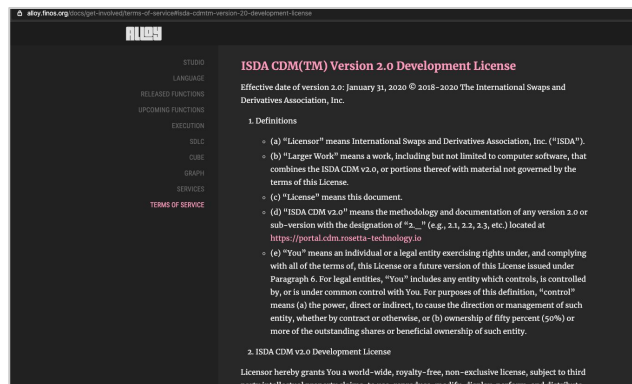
alloy.finos.org/docs/get-involved/terms-of-service#isda-cdmtm-version-20-development-license

ALLOY

STUDIO
LANGUAGE
RELEASED FUNCTIONS
UPCOMING FUNCTIONS
EXECUTION
SDLC
CUBE
GRAPH
SERVICES
TERMS OF SERVICE

ISDA CDM(TM) Version 2.0 Development License

Effective date of version 2.0: January 31, 2020 © 2018-2020 The International Swaps and Derivatives Association, Inc.

1. Definitions

(a) "Licensor" means International Swaps and Derivatives Association, Inc. ("ISDA").

(b) "Larger Work" means a work, including but not limited to computer software, that combines the ISDA CDM v2.0, or portions thereof with material not governed by the terms of this License.

(c) "License" means this document.

(d) "ISDA CDM v2.0" means the methodology and documentation of any version 2.0 or sub-version with the designation of "2.__" (e.g., 2.1, 2.2, 2.3, etc.) located at https://portal.cdm.rosetta-technology.io

(e) "You" means an individual or a legal entity exercising rights under, and complying with all of the terms of, this License or a future version of this License issued under Paragraph 6. For legal entities, "You" includes any entity which controls, is controlled by, or is under common control with You. For purposes of this definition, "control" means (a) the power, direct or indirect, to cause the direction or management of such entity, whether by contract or otherwise, or (b) ownership of fifty percent (50%) or more of the outstanding shares or beneficial ownership of such entity.

2. ISDA CDM v2.0 Development License

Licensor hereby grants You a world-wide, royalty-free, non-exclusive license, subject to third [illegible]